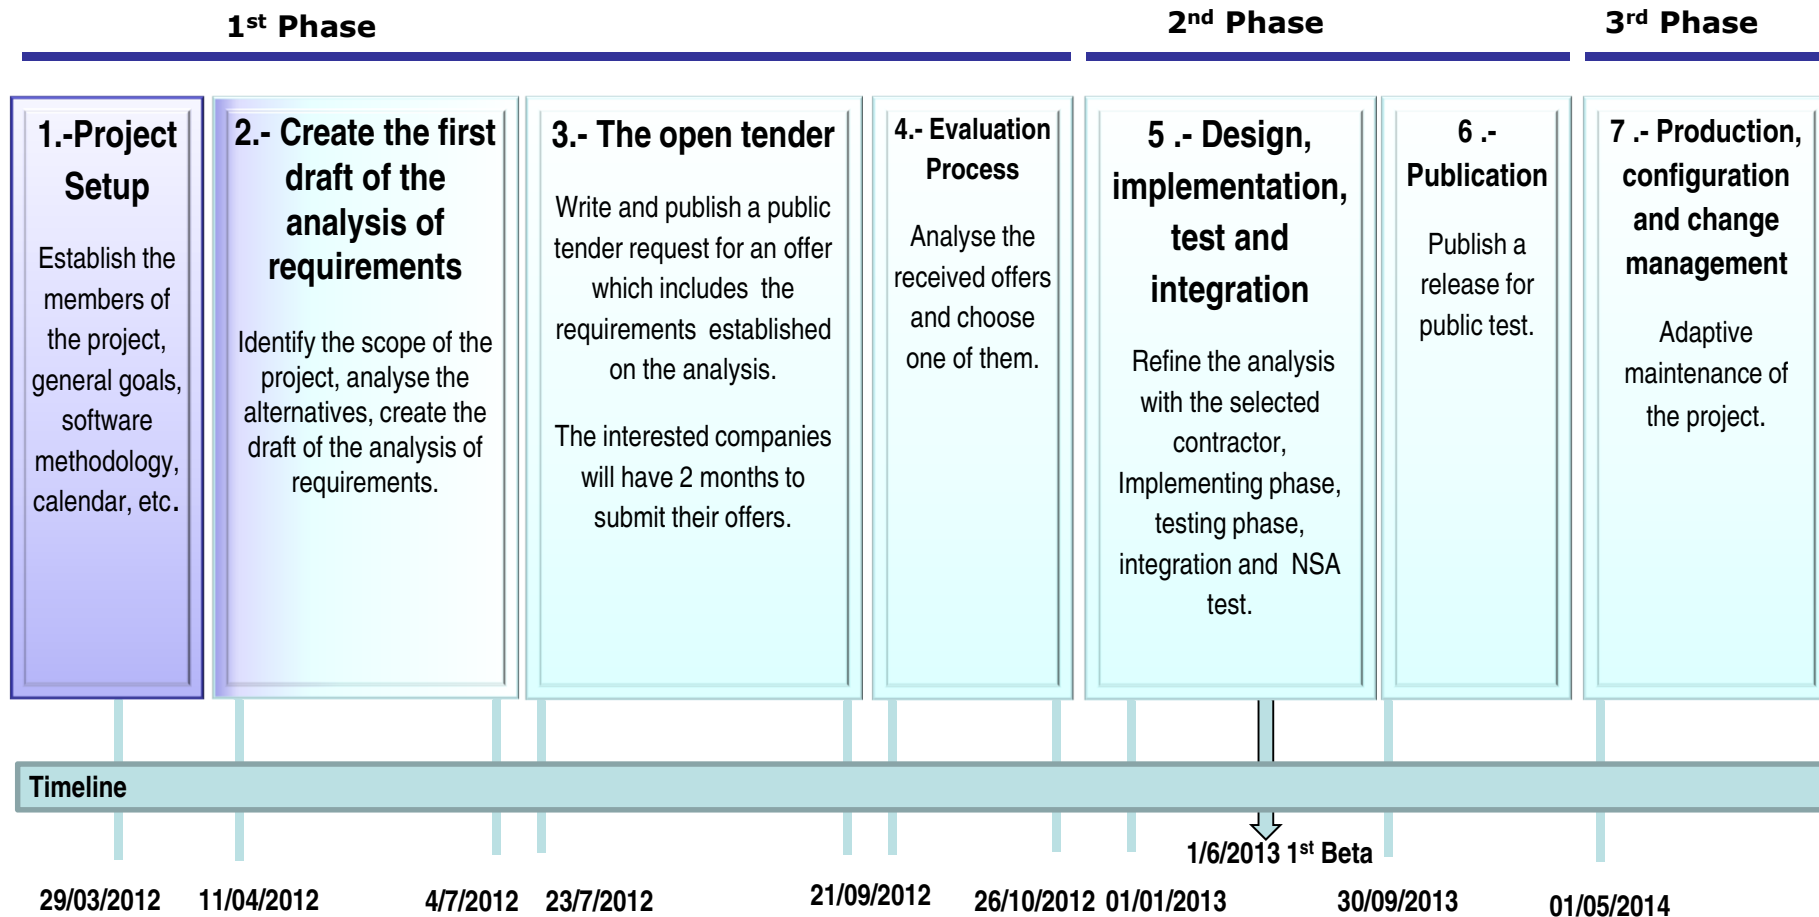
1$^{st}$ Phase

2$^{nd}$ Phase

3$^{rd}$ Phase

1.-Project Setup

Establish the members of the project, general goals, software methodology, calendar, etc.

2.- Create the first draft of the analysis of requirements

Identify the scope of the project, analyse the alternatives, create the draft of the analysis of requirements.

3.- The open tender

Write and publish a public tender request for an offer which includes the requirements established on the analysis.

The interested companies will have 2 months to submit their offers.

4.- Evaluation Process

Analyse the received offers and choose one of them.

5 .- Design, implementation, test and integration

Refine the analysis with the selected contractor, Implementing phase, testing phase, integration and NSA test.

6 .- Publication

Publish a release for public test.

7 .- Production, configuration and change management

Adaptive maintenance of the project.

Timeline

1/6/2013 1$^{st}$ Beta

29/03/2012 11/04/2012 4/7/2012 23/7/2012 21/09/2012 26/10/2012 01/01/2013 30/09/2013 01/05/2014